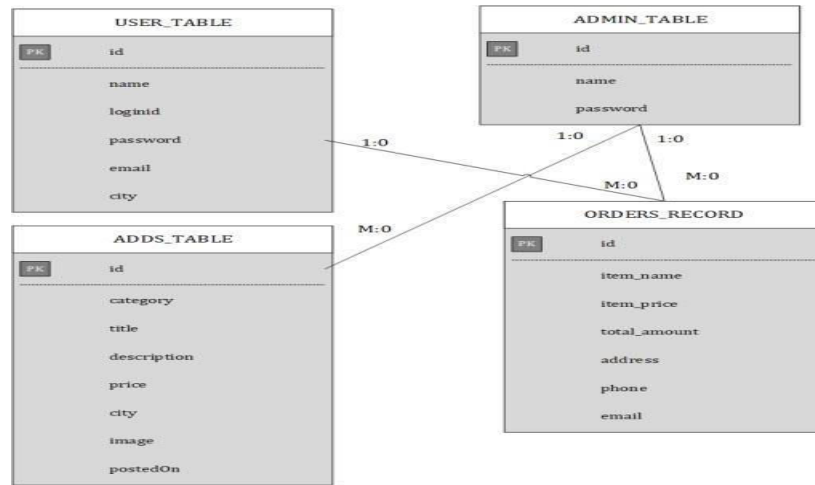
USER_TABLE

PK id

name

loginid

password

email

city

ADMIN_TABLE

PK id

name

password

1:0

1:0

1:0

M:0

M:0

M:0

ADDS_TABLE

PK id

category

title

description

price

city

image

postedOn

ORDERS_RECORD

PK id

item_name

item_price

total_amount

address

phone

email